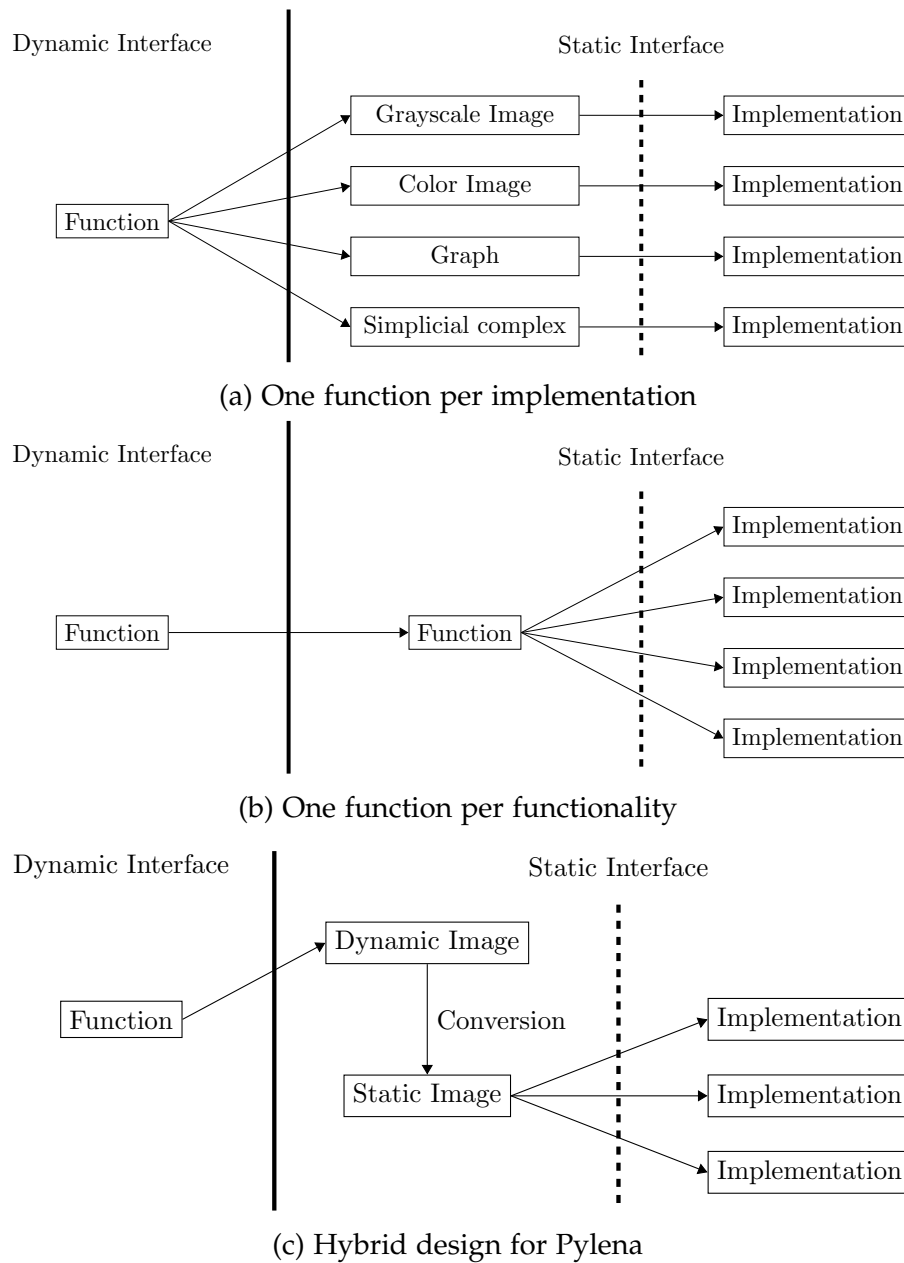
Dynamic Interface

Static Interface

Grayscale Image

Implementation

Color Image

Implementation

Function

Graph

Implementation

Simplicial complex

Implementation

(a) One function per implementation

Dynamic Interface

Static Interface

Implementation

Implementation

Function

Function

Implementation

Implementation

(b) One function per functionality

Dynamic Interface

Static Interface

Dynamic Image

Function

Conversion

Implementation

Static Image

Implementation

Implementation

(c) Hybrid design for Pylena